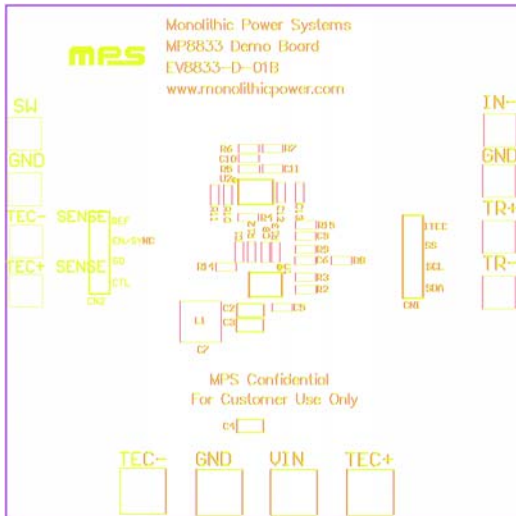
Monolithic Power Systems
MP8833 Demo Board
EV8833-D-01B
www.monolithicpower.com

MPS

SW
GND
TEC-
TEC+
SENSE
SENSE
REF
EN/SYNC
SD
CTL
CN2

IN+
GND
TR+
TR-

R6 R7
C10
R5 C11
U1
R11 R13 R4 C12 C13
R15
C5
R9
R14 R5 C6 D1
R3
R2
TEC
SS
SCL
SDA
CN1

L1
C2 C5
C3
C7

MPS Confidential
For Customer Use Only

C4

TEC-
GND
VIN
TEC+